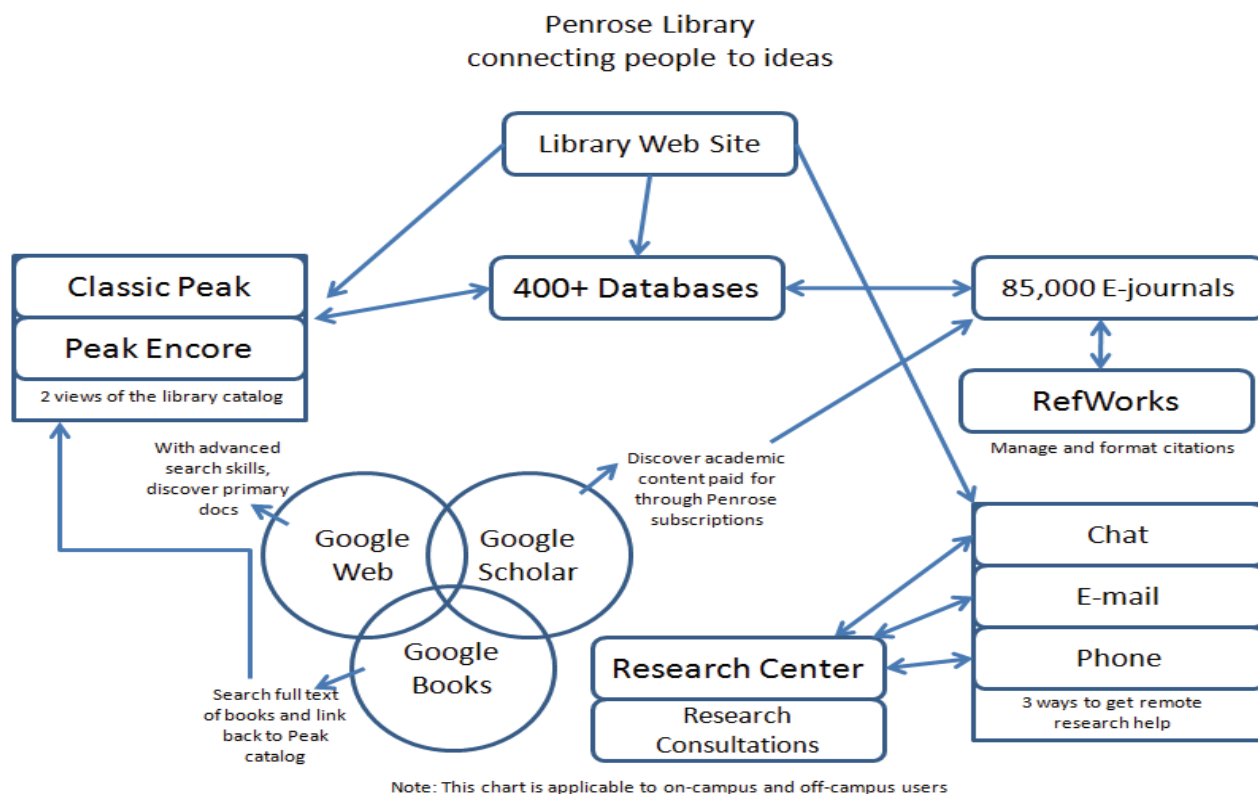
Penrose Library
connecting people to ideas

Library Web Site

Classic Peak

Peak Encore

2 views of the library catalog

400+ Databases

85,000 E-journals

RefWorks

Manage and format citations

With advanced search skills, discover primary docs

Discover academic content paid for through Penrose subscriptions

Google Web

Google Scholar

Google Books

Search full text of books and link back to Peak catalog

Chat

E-mail

Phone

3 ways to get remote research help

Research Center

Research Consultations

Note: This chart is applicable to on-campus and off-campus users